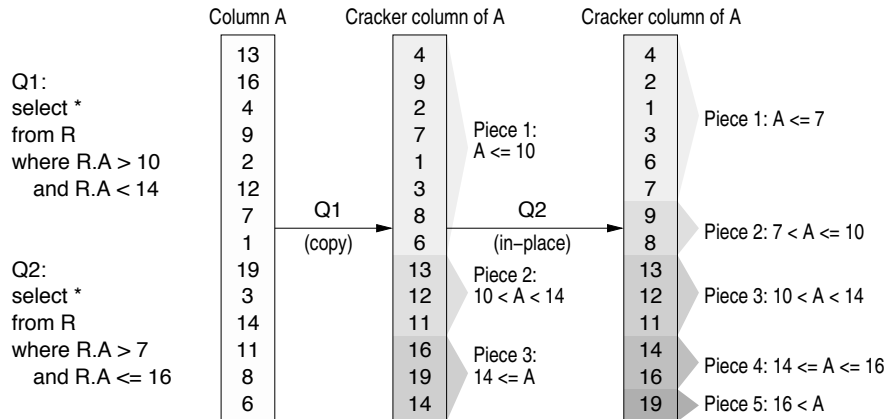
Q1:
select *
from R
where R.A > 10
and R.A < 14

Q2:
select *
from R
where R.A > 7
and R.A <= 16

Column A

| 13 |
|---|
| 16 |
| 4 |
| 9 |
| 2 |
| 12 |
| 7 |
| 1 |
| 19 |
| 3 |
| 14 |
| 11 |
| 8 |
| 6 |

Q1
(copy)

Cracker column of A

| 4 |
|---|
| 9 |
| 2 |
| 7 |
| 1 |
| 3 |
| 8 |
| 6 |
| 13 |
| 12 |
| 11 |
| 16 |
| 19 |
| 14 |

Piece 1:
A <= 10

Piece 2:
10 < A < 14

Piece 3:
14 <= A

Q2
(in−place)

Cracker column of A

| 4 |
|---|
| 2 |
| 1 |
| 3 |
| 6 |
| 7 |
| 9 |
| 8 |
| 13 |
| 12 |
| 11 |
| 14 |
| 16 |
| 19 |

Piece 1: A <= 7

Piece 2: 7 < A <= 10

Piece 3: 10 < A < 14

Piece 4: 14 <= A <= 16

Piece 5: 16 < A